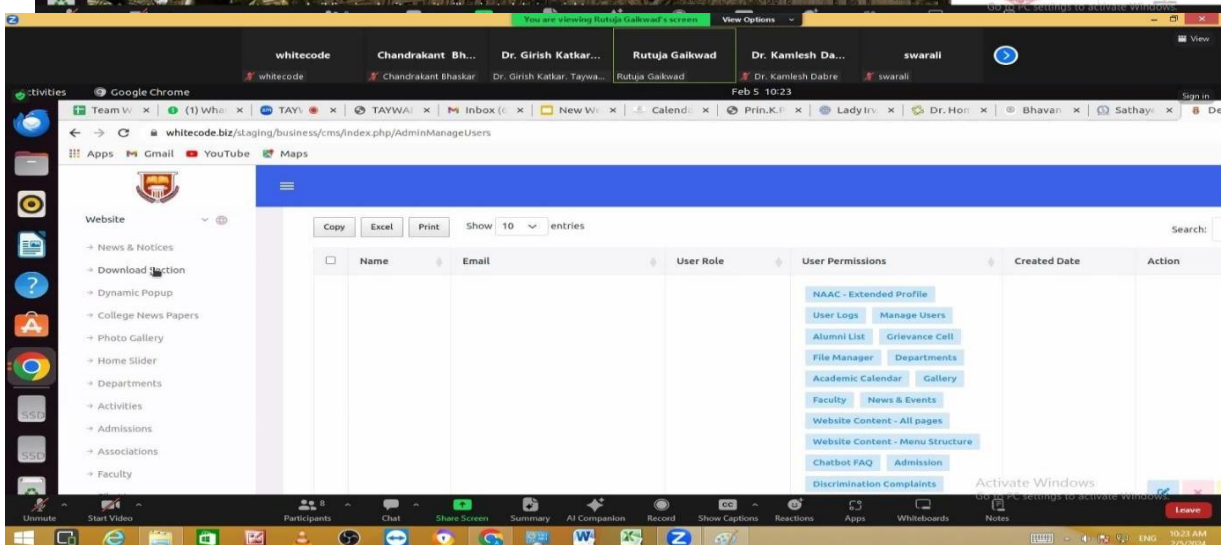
Go to PC settings to activate Windows.

You are viewing Rutuja Gaikwad's screen   View Options

View

whitecode
whitecode

Chandrakant Bh...
Chandrakant Bhaskar

Dr. Girish Katkar...
Dr. Girish Katkar. Taywa...

Rutuja Gaikwad
Rutuja Gaikwad

Dr. Kamlesh Da...
Dr. Kamlesh Dabre

swarali
swarali

Activities   Google Chrome   Feb 5 10:23   Sign in

Team W | (1) Wha | TAY | TAYWA | Inbox | New W | Calend | Prin.K.F | Lady Irv | Dr. Hon | Bhavan | Sathaye | De

whitecode.biz/staging/business/cms/index.php/AdminManageUsers

Apps   Gmail   YouTube   Maps

Website
→ News & Notices
→ Download Section
→ Dynamic Popup
→ College News Papers
→ Photo Gallery
→ Home Slider
→ Departments
→ Activities
→ Admissions
→ Associations
→ Faculty

Copy   Excel   Print   Show 10 entries   Search:

| | Name | Email | User Role | User Permissions | Created Date | Action |
|---|---|---|---|---|---|---|
| | | | | NAAC - Extended Profile  User Logs  Manage Users  Alumni List  Grievance Cell  File Manager  Departments  Academic Calendar  Gallery  Faculty  News & Events  Website Content - All pages  Website Content - Menu Structure  Chatbot FAQ  Admission  Discrimination Complaints | | |

Activate Windows
Go to PC settings to activate Windows.

Unmute   Start Video   Participants 8   Chat   Share Screen   Summary   AI Companion   Record   Show Captions   Reactions   Apps   Whiteboards   Notes   Leave

ENG   10:23 AM 2/5/2024